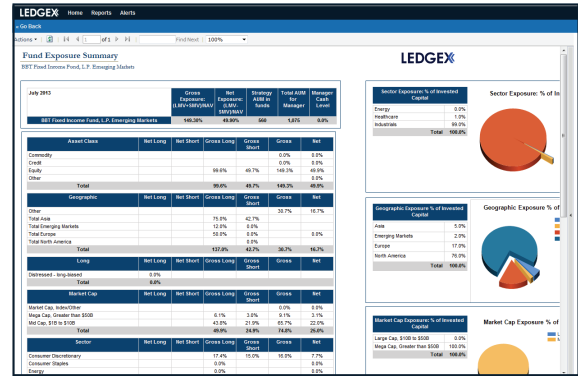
LEDGEX Home Reports Alerts

« Go Back

Actions ▾ | ◀ ◀ 1 of 1 ▶ ▶| Find | Next | 100% ▾

Fund Exposure Summary

BBT Fixed Income Fund, L.P. Emerging Markets

LEDGEX

| July 2013 | Gross Exposure: (LMV+SMV)/NAV | Net Exposure: (LMV-SMV)/NAV | Strategy AUM in funds | Total AUM for Manager | Manager Cash Level |
|---|---|---|---|---|---|
| BBT Fixed Income Fund, L.P. Emerging Markets | 149.35% | 49.90% | 500 | 1,075 | 0.0% |

| Asset Class | Net Long | Net Short | Gross Long | Gross Short | Gross | Net |
|---|---|---|---|---|---|---|
| Commodity | | | | | 0.0% | 0.0% |
| Credit | | | | | 0.0% | 0.0% |
| Equity | | | 99.6% | 49.7% | 149.3% | 49.9% |
| Other | | | | | | 0.0% |
| Total | | | 99.6% | 49.7% | 149.3% | 49.9% |

| Geographic | Net Long | Net Short | Gross Long | Gross Short | Gross | Net |
|---|---|---|---|---|---|---|
| Other | | | | | 30.7% | 16.7% |
| Total Asia | | | 75.0% | 42.7% | | |
| Total Emerging Markets | | | 12.0% | 0.0% | | |
| Total Europe | | | 50.0% | 0.0% | | 0.0% |
| Total North America | | | | 0.0% | | |
| Total | | | 137.0% | 42.7% | 30.7% | 16.7% |

| Long | Net Long | Net Short | Gross Long | Gross Short | Gross | Net |
|---|---|---|---|---|---|---|
| Distressed - long-biased | 0.0% | | | | | |
| Total | 0.0% | | | | | |

| Market Cap | Net Long | Net Short | Gross Long | Gross Short | Gross | Net |
|---|---|---|---|---|---|---|
| Market Cap, Index/Other | | | | | 0.0% | 0.0% |
| Mega Cap, Greater than $50B | | | 6.1% | 3.0% | 9.1% | 3.1% |
| Mid Cap, $1B to $10B | | | 43.8% | 21.9% | 65.7% | 22.0% |
| Total | | | 49.9% | 24.9% | 74.8% | 25.0% |

| Sector | Net Long | Net Short | Gross Long | Gross Short | Gross | Net |
|---|---|---|---|---|---|---|
| Consumer Discretionary | | | 17.4% | 15.0% | 16.0% | 7.7% |
| Consumer Staples | | | 0.0% | | | 0.0% |
| Energy | | | 0.0% | | | 0.0% |

| Sector Exposure % of Invested Capital | |
|---|---|
| Energy | 0.0% |
| Healthcare | 1.0% |
| Industrials | 99.0% |
| Total | 100.0% |

Sector Exposure: % of In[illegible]

| Geographic Exposure % of Invested Capital | |
|---|---|
| Asia | 5.0% |
| Emerging Markets | 2.0% |
| Europe | 17.0% |
| North America | 76.0% |
| Total | 100.0% |

Geographic Exposure % of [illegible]

| Market Cap Exposure % of Invested Capital | |
|---|---|
| Large Cap, $10B to $50B | 0.0% |
| Mega Cap, Greater than $50B | 100.0% |
| Total | 100.0% |

Market Cap Exposure % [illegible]